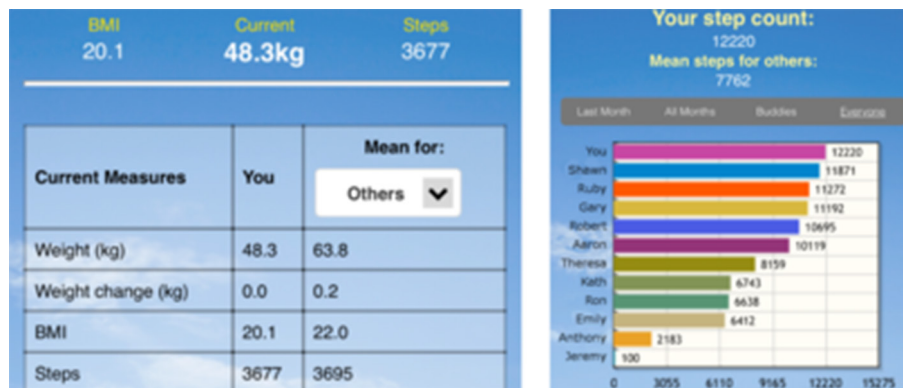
BMI 20.1
Current 48.3kg
Steps 3677

| Current Measures | You | Mean for: Others |
|---|---|---|
| Weight (kg) | 48.3 | 63.8 |
| Weight change (kg) | 0.0 | 0.2 |
| BMI | 20.1 | 22.0 |
| Steps | 3677 | 3695 |

Your step count:
12220
Mean steps for others:
7762

Last Month All Months Buddies Everyone

You 12220
Shawn 11871
Ruby 11272
Gary 11192
Robert 10695
Aaron 10119
Theresa 8159
Kath 6743
Ron 6638
Emily 6412
Anthony 2183
Jeremy 100

0 3055 6110 9165 12220 15275